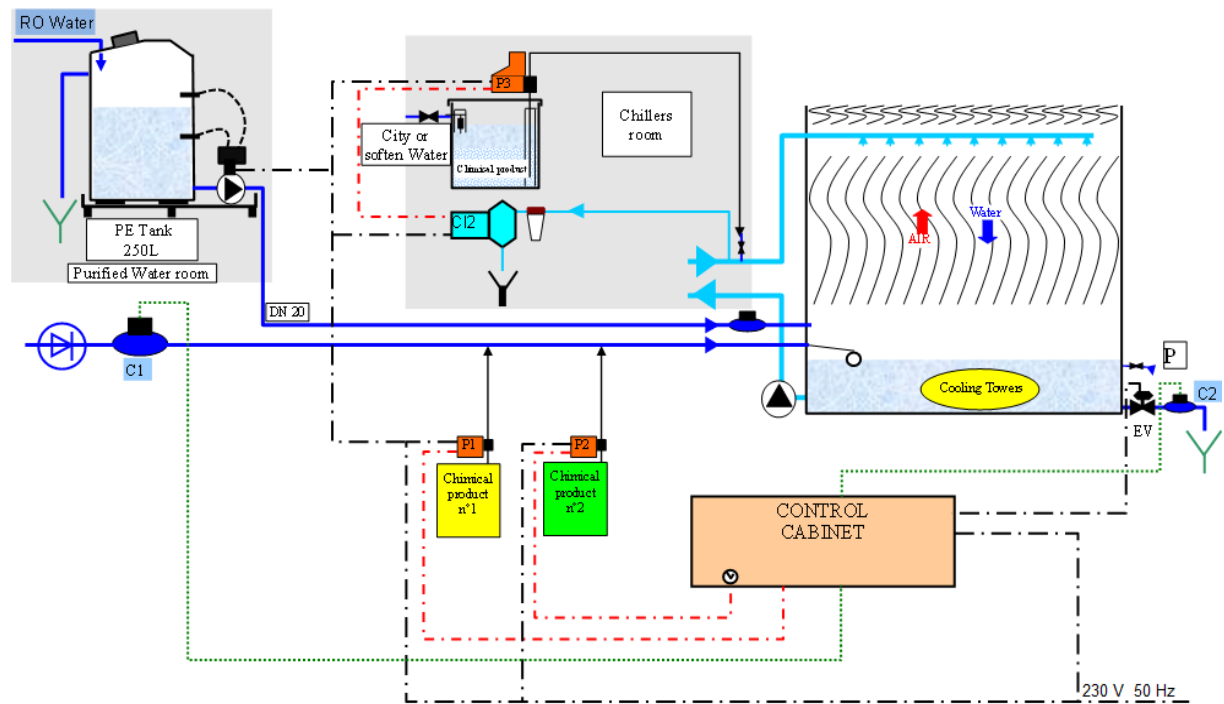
RO Water

PE Tank
250L
Purified Water room

DN 20

C1

P3

City or soften Water

Chimical product

Chillers room

Cl2

AIR

Water

Cooling Towers

P

C2

EV

P1

P2

Chimical product n°1

Chimical product n°2

CONTROL CABINET

230 V 50 Hz